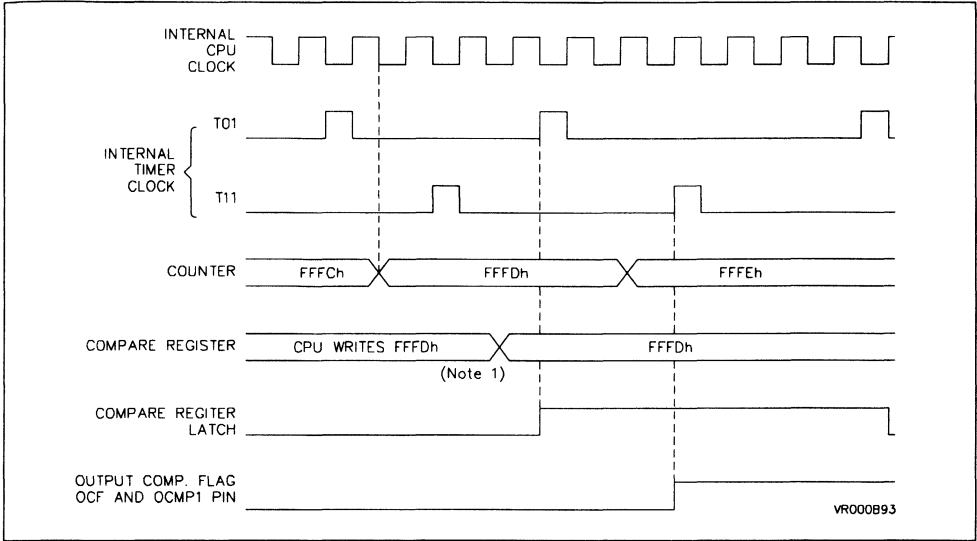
INTERNAL CPU CLOCK

T01

INTERNAL TIMER CLOCK

T11

COUNTER

FFFCh

FFFDh

FFFEh

COMPARE REGISTER

CPU WRITES FFFDh

FFFDh

(Note 1)

COMPARE REGITER LATCH

OUTPUT COMP. FLAG OCF AND OCMP1 PIN

VR000893